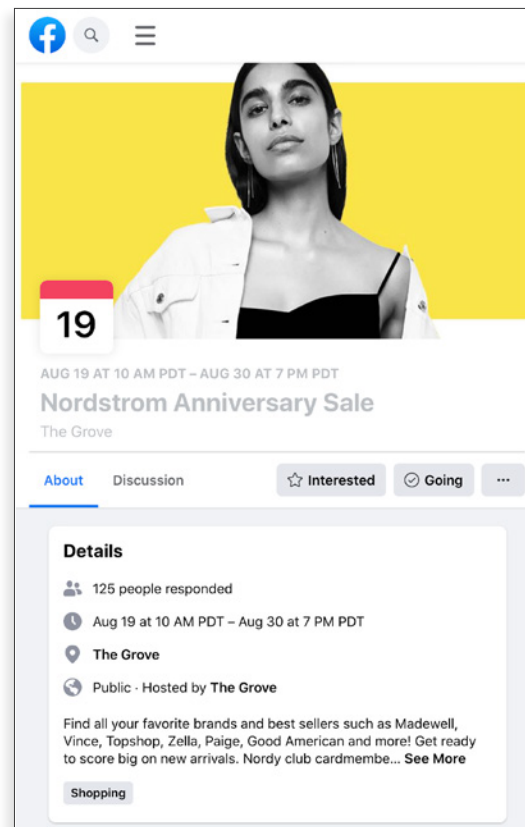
19

AUG 19 AT 10 AM PDT – AUG 30 AT 7 PM PDT

Nordstrom Anniversary Sale

The Grove

About Discussion Interested Going ···

Details

125 people responded

Aug 19 at 10 AM PDT – Aug 30 at 7 PM PDT

The Grove

Public · Hosted by The Grove

Find all your favorite brands and best sellers such as Madewell, Vince, Topshop, Zella, Paige, Good American and more! Get ready to score big on new arrivals. Nordy club cardmembe... See More

Shopping